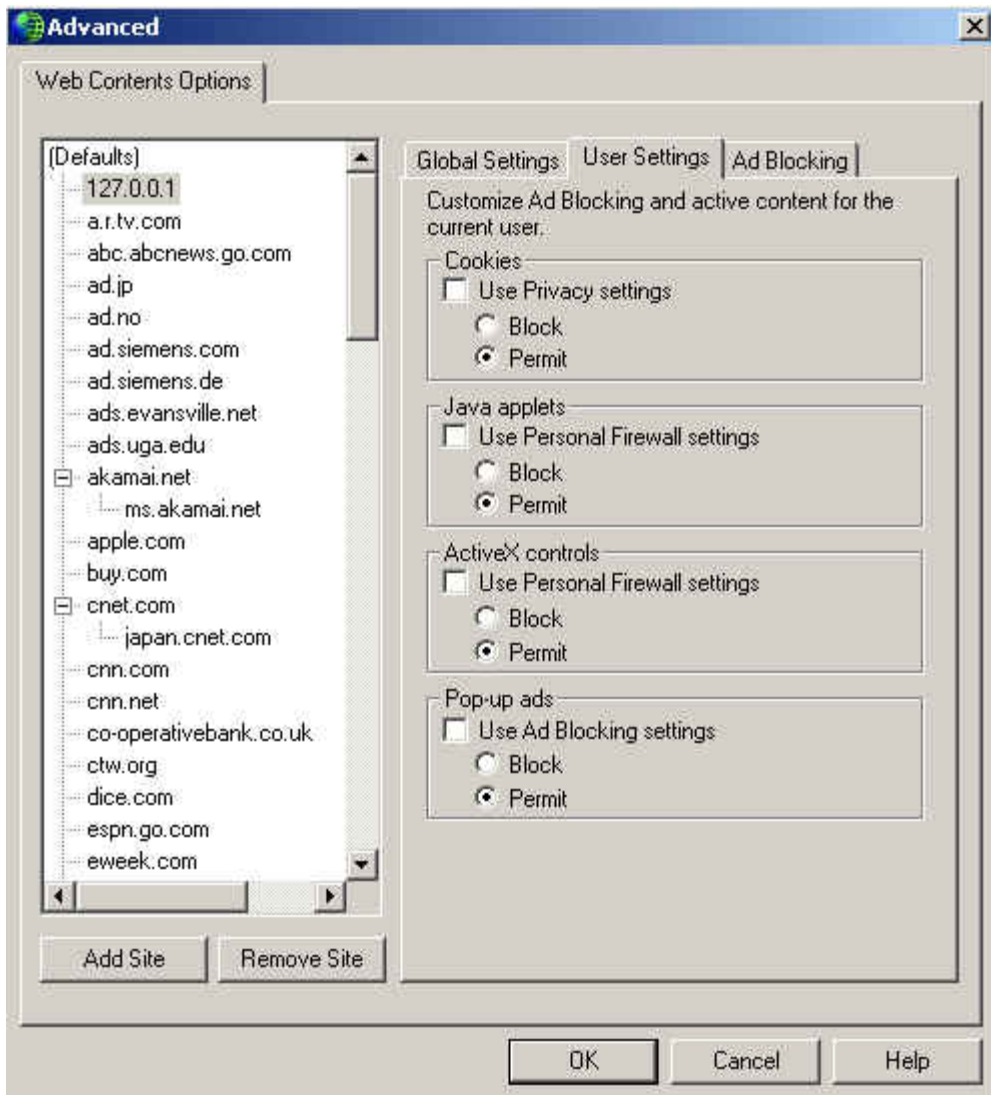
Advanced

Web Contents Options

(Defaults)
127.0.0.1
a.r.tv.com
abc.abcnews.go.com
ad.jp
ad.no
ad.siemens.com
ad.siemens.de
ads.evansville.net
ads.uga.edu
akamai.net
ms.akamai.net
apple.com
buy.com
cnet.com
japan.cnet.com
cnn.com
cnn.net
co-operativebank.co.uk
ctw.org
dice.com
espn.go.com
eweek.com

Add Site
Remove Site

Global Settings
User Settings
Ad Blocking

Customize Ad Blocking and active content for the current user.

Cookies
Use Privacy settings
Block
Permit

Java applets
Use Personal Firewall settings
Block
Permit

ActiveX controls
Use Personal Firewall settings
Block
Permit

Pop-up ads
Use Ad Blocking settings
Block
Permit

OK
Cancel
Help